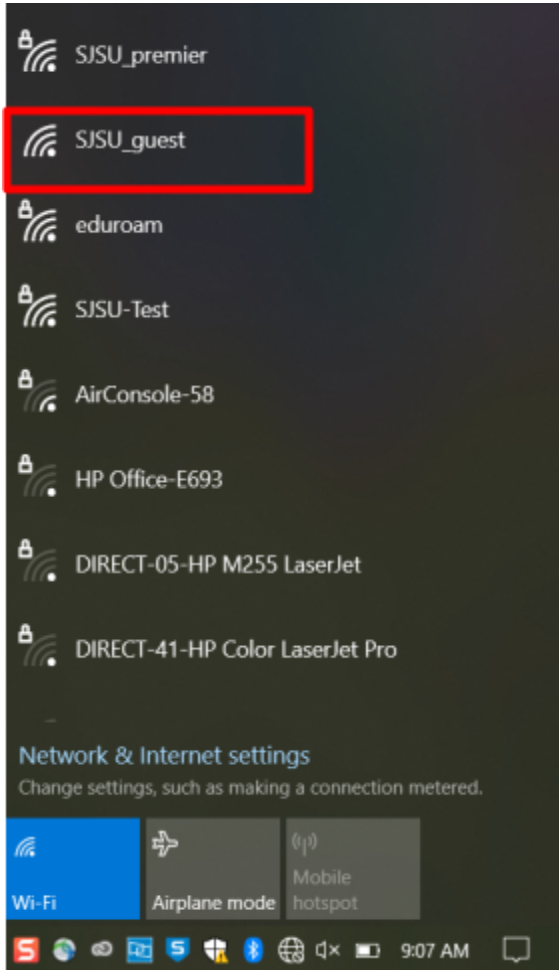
SJSU_premier

SJSU_guest

eduroam

SJSU-Test

AirConsole-58

HP Office-E693

DIRECT-05-HP M255 LaserJet

DIRECT-41-HP Color LaserJet Pro

Network & Internet settings
Change settings, such as making a connection metered.

Wi-Fi

Airplane mode

Mobile hotspot

9:07 AM